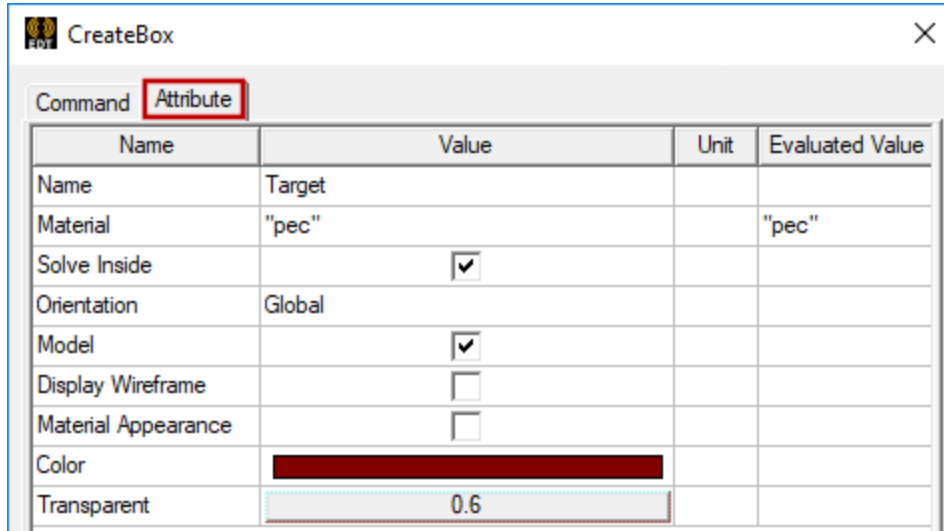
EDT CreateBox

×

Command Attribute

| Name | Value | Unit | Evaluated Value |
|---|---|---|---|
| Name | Target | | |
| Material | "pec" | | "pec" |
| Solve Inside | ☑ | | |
| Orientation | Global | | |
| Model | ☑ | | |
| Display Wireframe | ☐ | | |
| Material Appearance | ☐ | | |
| Color | | | |
| Transparent | 0.6 | | |